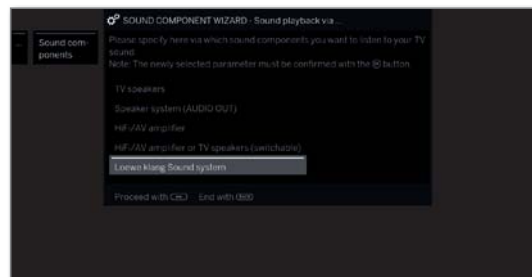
... Sound components

SOUND COMPONENT WIZARD - Sound playback via ...

Please specify here via which sound components you want to listen to your TV sound.
Note: The newly selected parameter must be confirmed with the ⓪ button.

TV speakers

Speaker system (AUDIO OUT)

HiFi/AV amplifier

HiFi/AV amplifier or TV speakers (switchable)

Loewe klang Sound system

Proceed with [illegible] End with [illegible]